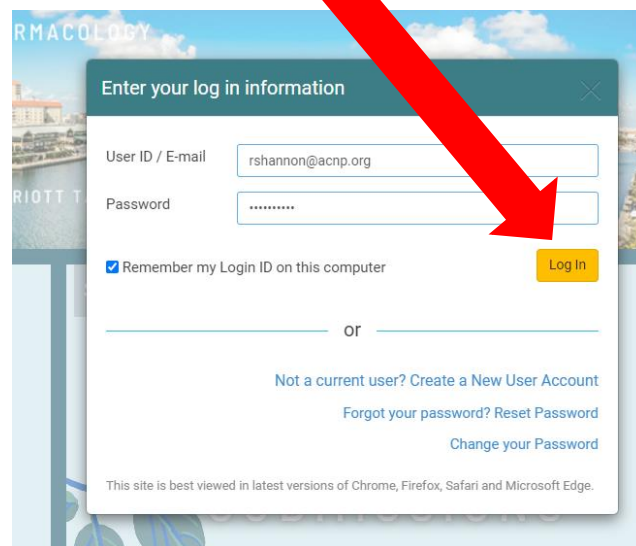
RMACOLOGY

RIOTT T

Enter your log in information

User ID / E-mail rshannon@acnp.org

Password ••••••••••

Remember my Login ID on this computer

Log In

or

Not a current user? Create a New User Account

Forgot your password? Reset Password

Change your Password

This site is best viewed in latest versions of Chrome, Firefox, Safari and Microsoft Edge.